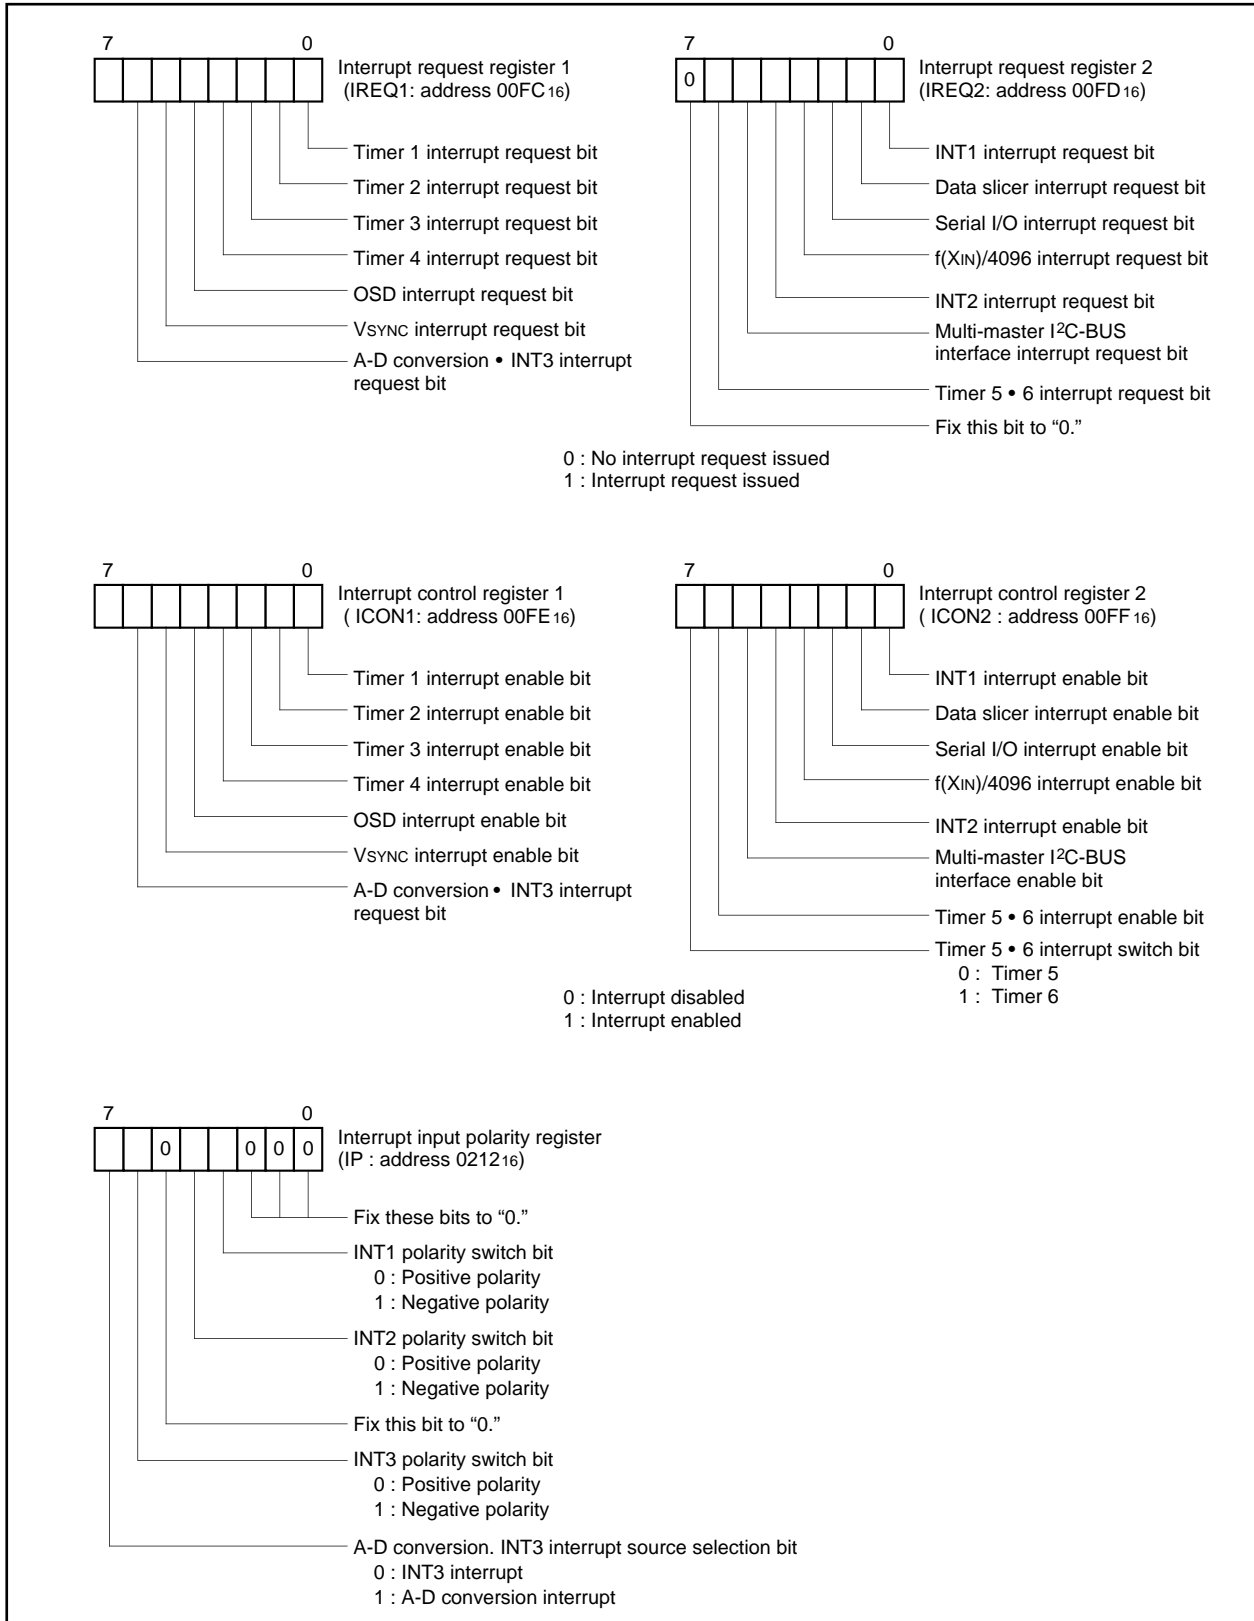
7 0

Interrupt request register 1
(IREQ1: address $00FC_{16}$)

Timer 1 interrupt request bit
Timer 2 interrupt request bit
Timer 3 interrupt request bit
Timer 4 interrupt request bit
OSD interrupt request bit
VSYNC interrupt request bit
A-D conversion • INT3 interrupt request bit

7 0
0

Interrupt request register 2
(IREQ2: address $00FD_{16}$)

INT1 interrupt request bit
Data slicer interrupt request bit
Serial I/O interrupt request bit
f(XIN)/4096 interrupt request bit
INT2 interrupt request bit
Multi-master $I^2C$-BUS interface interrupt request bit
Timer 5 • 6 interrupt request bit
Fix this bit to "0."

0 : No interrupt request issued
1 : Interrupt request issued

7 0

Interrupt control register 1
( ICON1: address $00FE_{16}$)

Timer 1 interrupt enable bit
Timer 2 interrupt enable bit
Timer 3 interrupt enable bit
Timer 4 interrupt enable bit
OSD interrupt enable bit
VSYNC interrupt enable bit
A-D conversion • INT3 interrupt request bit

7 0

Interrupt control register 2
( ICON2 : address $00FF_{16}$)

INT1 interrupt enable bit
Data slicer interrupt enable bit
Serial I/O interrupt enable bit
f(XIN)/4096 interrupt enable bit
INT2 interrupt enable bit
Multi-master $I^2C$-BUS interface enable bit
Timer 5 • 6 interrupt enable bit
Timer 5 • 6 interrupt switch bit
0 : Timer 5
1 : Timer 6

0 : Interrupt disabled
1 : Interrupt enabled

7 0
0 0 0 0

Interrupt input polarity register
(IP : address $0212_{16}$)

Fix these bits to "0."
INT1 polarity switch bit
0 : Positive polarity
1 : Negative polarity
INT2 polarity switch bit
0 : Positive polarity
1 : Negative polarity
Fix this bit to "0."
INT3 polarity switch bit
0 : Positive polarity
1 : Negative polarity
A-D conversion. INT3 interrupt source selection bit
0 : INT3 interrupt
1 : A-D conversion interrupt